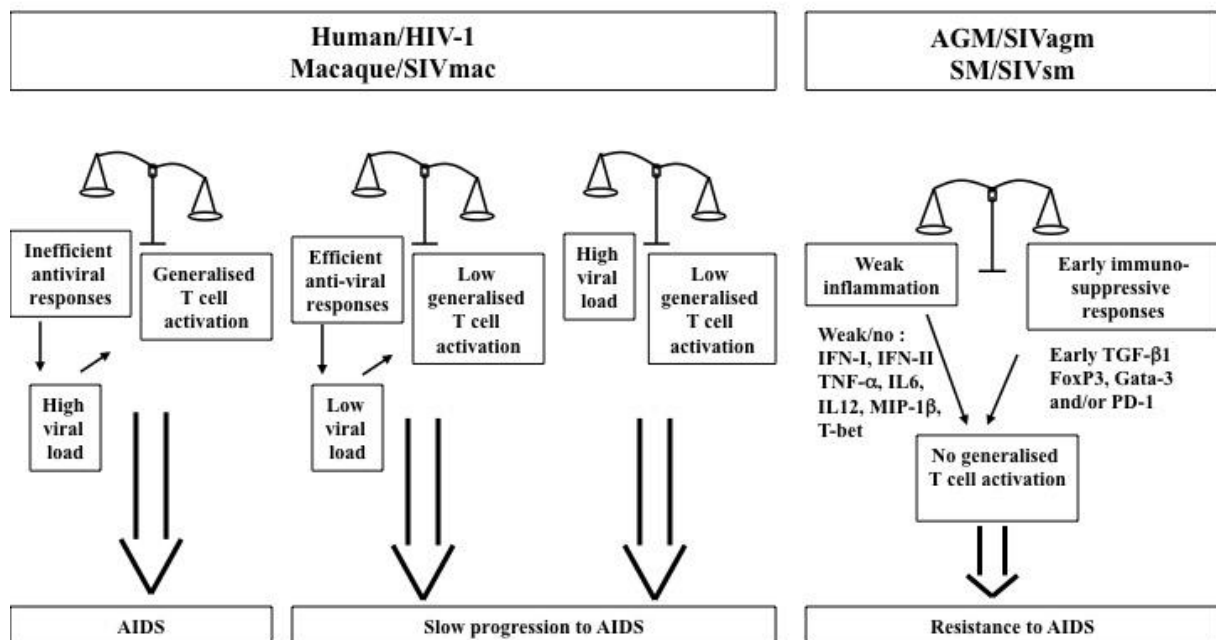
Human/HIV-1
Macaque/SIVmac

AGM/SIVagm
SM/SIVsm

Inefficient antiviral responses

Generalised T cell activation

High viral load

Efficient anti-viral responses

Low generalised T cell activation

Low viral load

High viral load

Low generalised T cell activation

Weak inflammation

Early immuno-suppressive responses

Weak/no : IFN-I, IFN-II TNF-α, IL6, IL12, MIP-1β, T-bet

Early TGF-β1 FoxP3, Gata-3 and/or PD-1

No generalised T cell activation

AIDS

Slow progression to AIDS

Resistance to AIDS